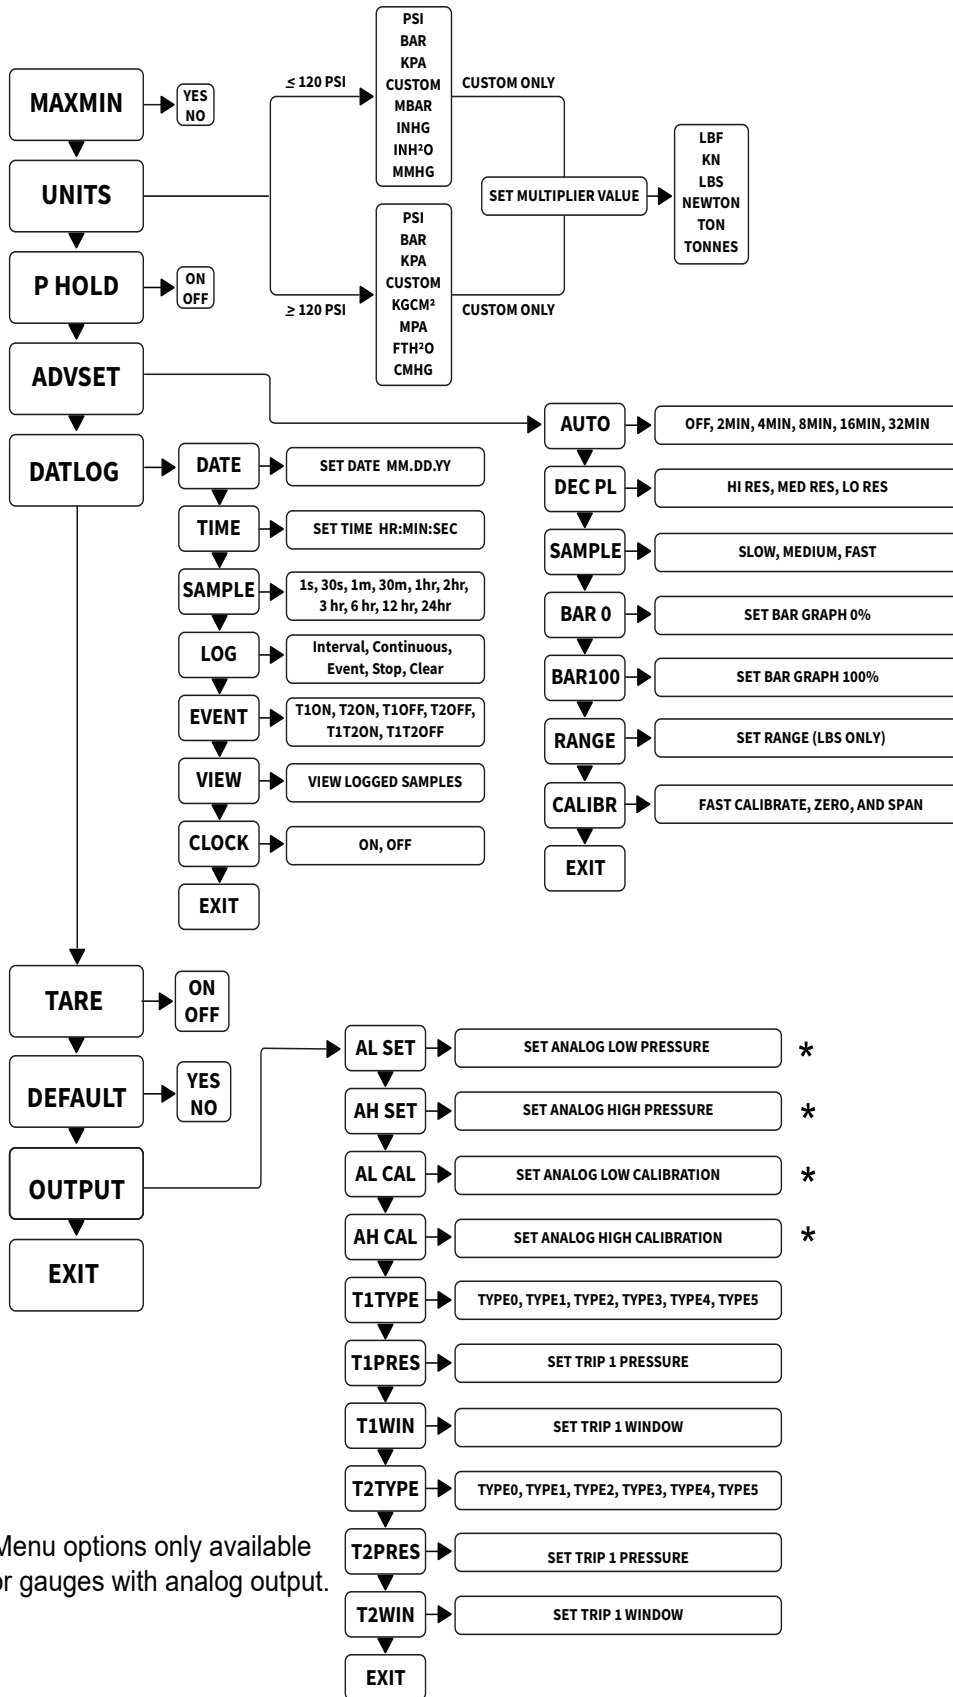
MAXMIN
YES
NO

UNITS

P HOLD
ON
OFF

ADVSET

DATLOG

≤ 120 PSI
PSI
BAR
KPA
CUSTOM
MBAR
INHG
INH²O
MMHG
CUSTOM ONLY

SET MULTIPLIER VALUE

LBF
KN
LBS
NEWTON
TON
TONNES

≥ 120 PSI
PSI
BAR
KPA
CUSTOM
KGCM²
MPA
FTH²O
CMHG
CUSTOM ONLY

AUTO
OFF, 2MIN, 4MIN, 8MIN, 16MIN, 32MIN
DEC PL
HI RES, MED RES, LO RES
SAMPLE
SLOW, MEDIUM, FAST
BAR 0
SET BAR GRAPH 0%
BAR100
SET BAR GRAPH 100%
RANGE
SET RANGE (LBS ONLY)
CALIBR
FAST CALIBRATE, ZERO, AND SPAN
EXIT

DATE
SET DATE MM.DD.YY
TIME
SET TIME HR:MIN:SEC
SAMPLE
1s, 30s, 1m, 30m, 1hr, 2hr, 3 hr, 6 hr, 12 hr, 24hr
LOG
Interval, Continuous, Event, Stop, Clear
EVENT
T1ON, T2ON, T1OFF, T2OFF, T1T2ON, T1T2OFF
VIEW
VIEW LOGGED SAMPLES
CLOCK
ON, OFF
EXIT

TARE
ON
OFF

DEFAULT
YES
NO

OUTPUT

EXIT

AL SET
SET ANALOG LOW PRESSURE
*
AH SET
SET ANALOG HIGH PRESSURE
*
AL CAL
SET ANALOG LOW CALIBRATION
*
AH CAL
SET ANALOG HIGH CALIBRATION
*
T1TYPE
TYPE0, TYPE1, TYPE2, TYPE3, TYPE4, TYPE5
T1PRES
SET TRIP 1 PRESSURE
T1WIN
SET TRIP 1 WINDOW
T2TYPE
TYPE0, TYPE1, TYPE2, TYPE3, TYPE4, TYPE5
T2PRES
SET TRIP 1 PRESSURE
T2WIN
SET TRIP 1 WINDOW
EXIT

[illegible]Menu options only available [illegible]or gauges with analog output.